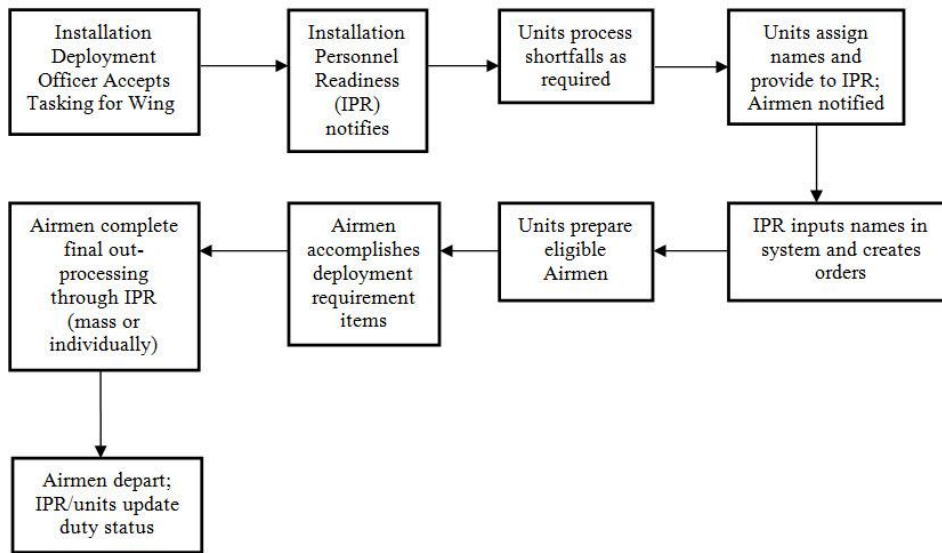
Installation Deployment Officer Accepts Tasking for Wing

Installation Personnel Readiness (IPR) notifies

Units process shortfalls as required

Units assign names and provide to IPR; Airmen notified

IPR inputs names in system and creates orders

Units prepare eligible Airmen

Airmen accomplishes deployment requirement items

Airmen complete final out-processing through IPR (mass or individually)

Airmen depart; IPR/units update duty status